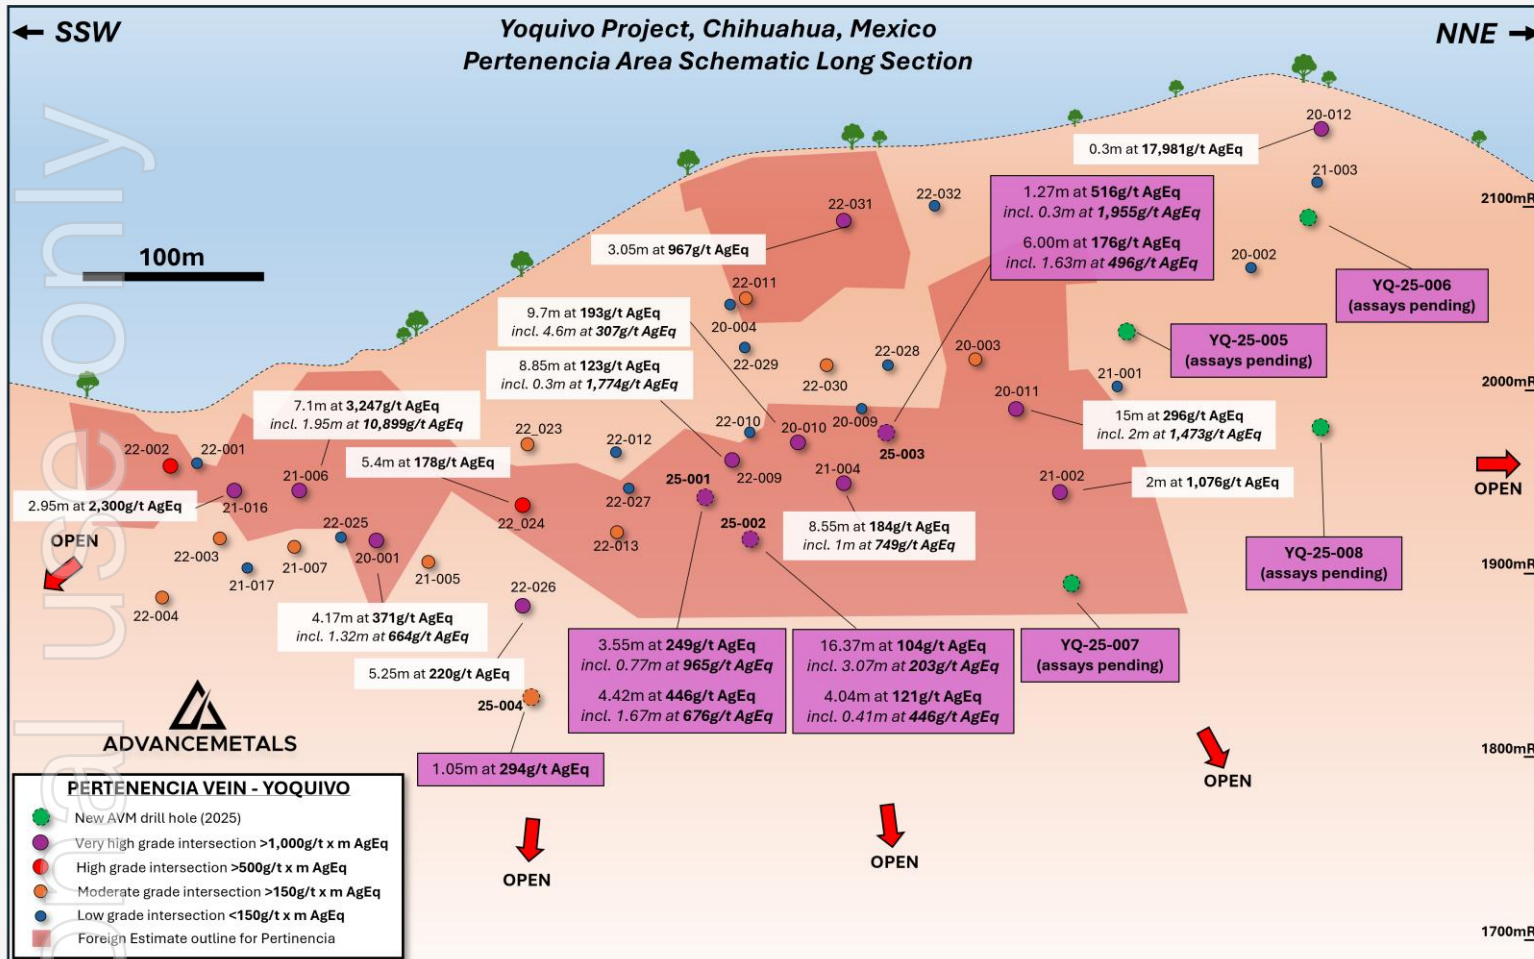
← SSW

Yoquivo Project, Chihuahua, Mexico
Pertenencia Area Schematic Long Section

NNE →

100m

20-012
0.3m at 17,981g/t AgEq
21-003
2100mRL
22-032
22-031
1.27m at 516g/t AgEq
incl. 0.3m at 1,955g/t AgEq
6.00m at 176g/t AgEq
incl. 1.63m at 496g/t AgEq
3.05m at 967g/t AgEq
20-002
YQ-25-006
(assays pending)
22-011
9.7m at 193g/t AgEq
incl. 4.6m at 307g/t AgEq
20-004
YQ-25-005
(assays pending)
8.85m at 123g/t AgEq
incl. 0.3m at 1,774g/t AgEq
22-029
22-028
20-003
22-030
21-001
2000mRL
20-011
7.1m at 3,247g/t AgEq
incl. 1.95m at 10,899g/t AgEq
15m at 296g/t AgEq
incl. 2m at 1,473g/t AgEq
22_023
22-010
20-010
20-009
22-012
22-002
22-001
25-003
5.4m at 178g/t AgEq
21-004
21-006
25-001
22-009
21-002
2m at 1,076g/t AgEq
OPEN
2.95m at 2,300g/t AgEq
21-016
22_024
22-027
25-002
8.55m at 184g/t AgEq
incl. 1m at 749g/t AgEq
22-025
OPEN
22-013
20-001
22-003
21-007
YQ-25-008
(assays pending)
1900mRL
21-017
21-005
22-026
22-004
4.17m at 371g/t AgEq
incl. 1.32m at 664g/t AgEq
3.55m at 249g/t AgEq
incl. 0.77m at 965g/t AgEq
4.42m at 446g/t AgEq
incl. 1.67m at 676g/t AgEq
16.37m at 104g/t AgEq
incl. 3.07m at 203g/t AgEq
4.04m at 121g/t AgEq
incl. 0.41m at 446g/t AgEq
YQ-25-007
(assays pending)
5.25m at 220g/t AgEq
25-004
ADVANCEMETALS
1.05m at 294g/t AgEq
1800mRL
OPEN
OPEN
OPEN
1700mRL

PERTENENCIA VEIN - YOQUIVO
New AVM drill hole (2025)
Very high grade intersection >1,000g/t x m AgEq
High grade intersection >500g/t x m AgEq
Moderate grade intersection >150g/t x m AgEq
Low grade intersection <150g/t x m AgEq
Foreign Estimate outline for Pertinencia

personal use only